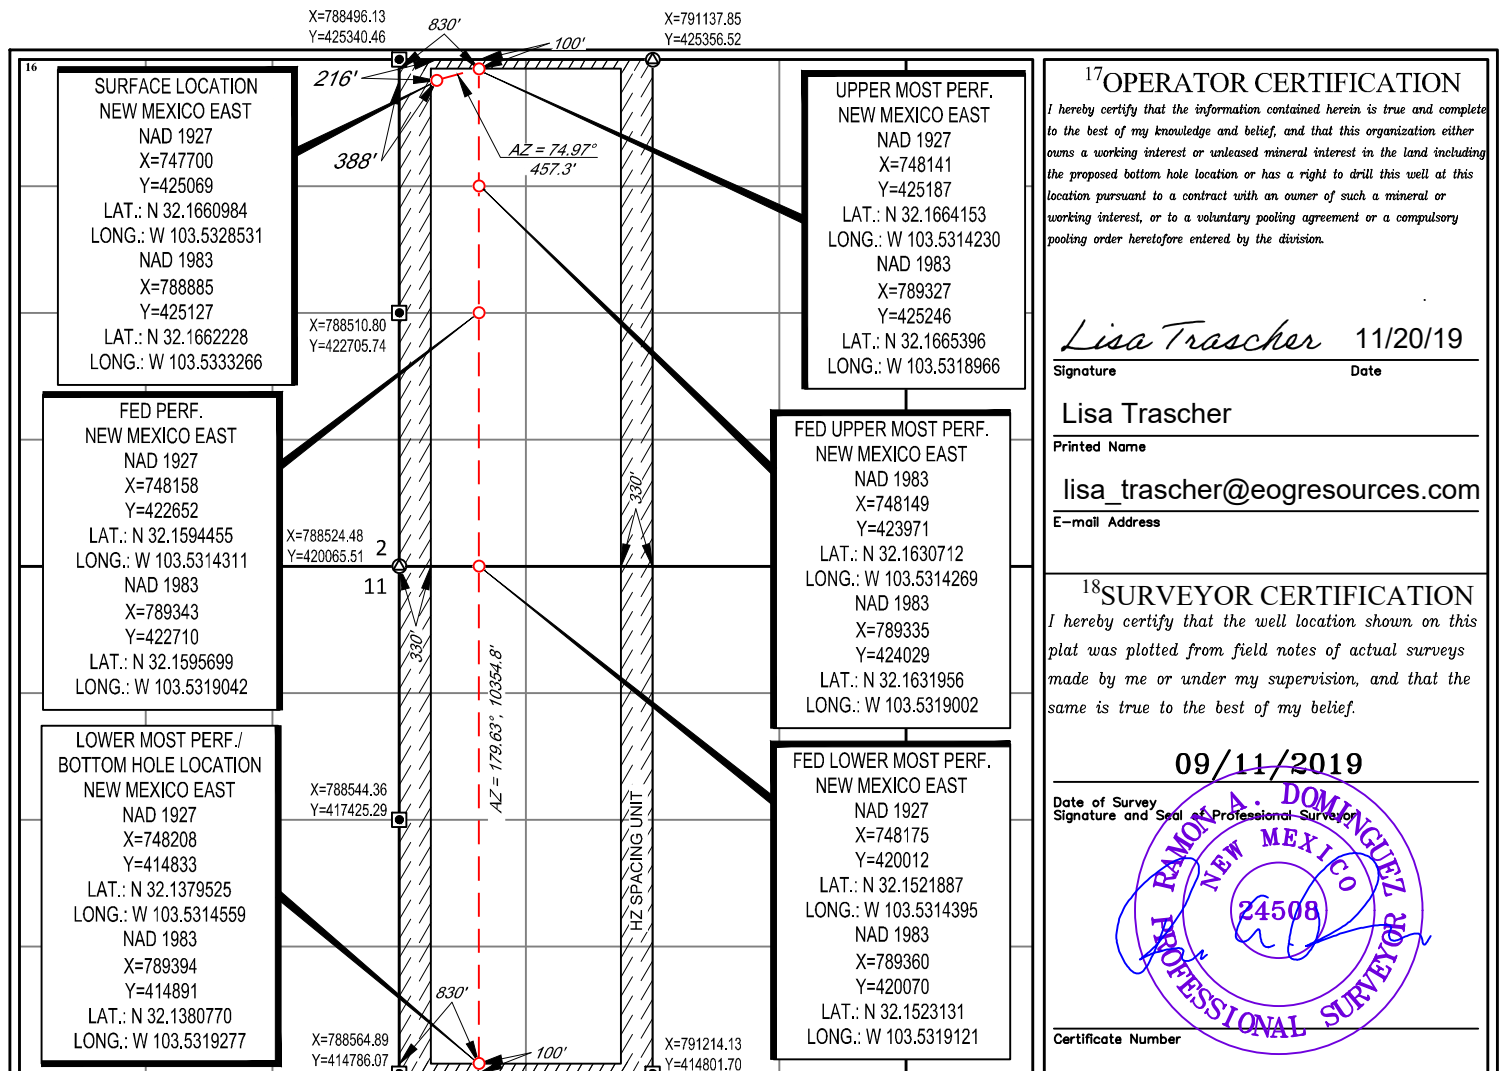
X=788496.13
Y=425340.46

830'

100'

X=791137.85
Y=425356.52

16

216'

388'

AZ = 74.97°
457.3'

SURFACE LOCATION
NEW MEXICO EAST
NAD 1927
X=747700
Y=425069
LAT.: N 32.1660984
LONG.: W 103.5328531
NAD 1983
X=788885
Y=425127
LAT.: N 32.1662228
LONG.: W 103.5333266

UPPER MOST PERF.
NEW MEXICO EAST
NAD 1927
X=748141
Y=425187
LAT.: N 32.1664153
LONG.: W 103.5314230
NAD 1983
X=789327
Y=425246
LAT.: N 32.1665396
LONG.: W 103.5318966

X=788510.80
Y=422705.74

FED PERF.
NEW MEXICO EAST
NAD 1927
X=748158
Y=422652
LAT.: N 32.1594455
LONG.: W 103.5314311
NAD 1983
X=789343
Y=422710
LAT.: N 32.1595699
LONG.: W 103.5319042

FED UPPER MOST PERF.
NEW MEXICO EAST
NAD 1983
X=748149
Y=423971
LAT.: N 32.1630712
LONG.: W 103.5314269
NAD 1983
X=789335
Y=424029
LAT.: N 32.1631956
LONG.: W 103.5319002

X=788524.48
Y=420065.51

2

11

330'

330'

AZ = 179.63°, 10354.8'

HZ SPACING UNIT

LOWER MOST PERF./
BOTTOM HOLE LOCATION
NEW MEXICO EAST
NAD 1927
X=748208
Y=414833
LAT.: N 32.1379525
LONG.: W 103.5314559
NAD 1983
X=789394
Y=414891
LAT.: N 32.1380770
LONG.: W 103.5319277

X=788544.36
Y=417425.29

FED LOWER MOST PERF.
NEW MEXICO EAST
NAD 1927
X=748175
Y=420012
LAT.: N 32.1521887
LONG.: W 103.5314395
NAD 1983
X=789360
Y=420070
LAT.: N 32.1523131
LONG.: W 103.5319121

830'

X=788564.89
Y=414786.07

100'

X=791214.13
Y=414801.70

$^{17}$OPERATOR CERTIFICATION
I hereby certify that the information contained herein is true and complete to the best of my knowledge and belief, and that this organization either owns a working interest or unleased mineral interest in the land including the proposed bottom hole location or has a right to drill this well at this location pursuant to a contract with an owner of such a mineral or working interest, or to a voluntary pooling agreement or a compulsory pooling order heretofore entered by the division.

Lisa Trascher 11/20/19
Signature Date

Lisa Trascher
Printed Name

lisa_trascher@eogresources.com
E-mail Address

$^{18}$SURVEYOR CERTIFICATION
I hereby certify that the well location shown on this plat was plotted from field notes of actual surveys made by me or under my supervision, and that the same is true to the best of my belief.

09/11/2019
Date of Survey
Signature and Seal of Professional Surveyor

RAMON A. DOMINGUEZ
NEW MEXICO
24508
PROFESSIONAL SURVEYOR

Certificate Number